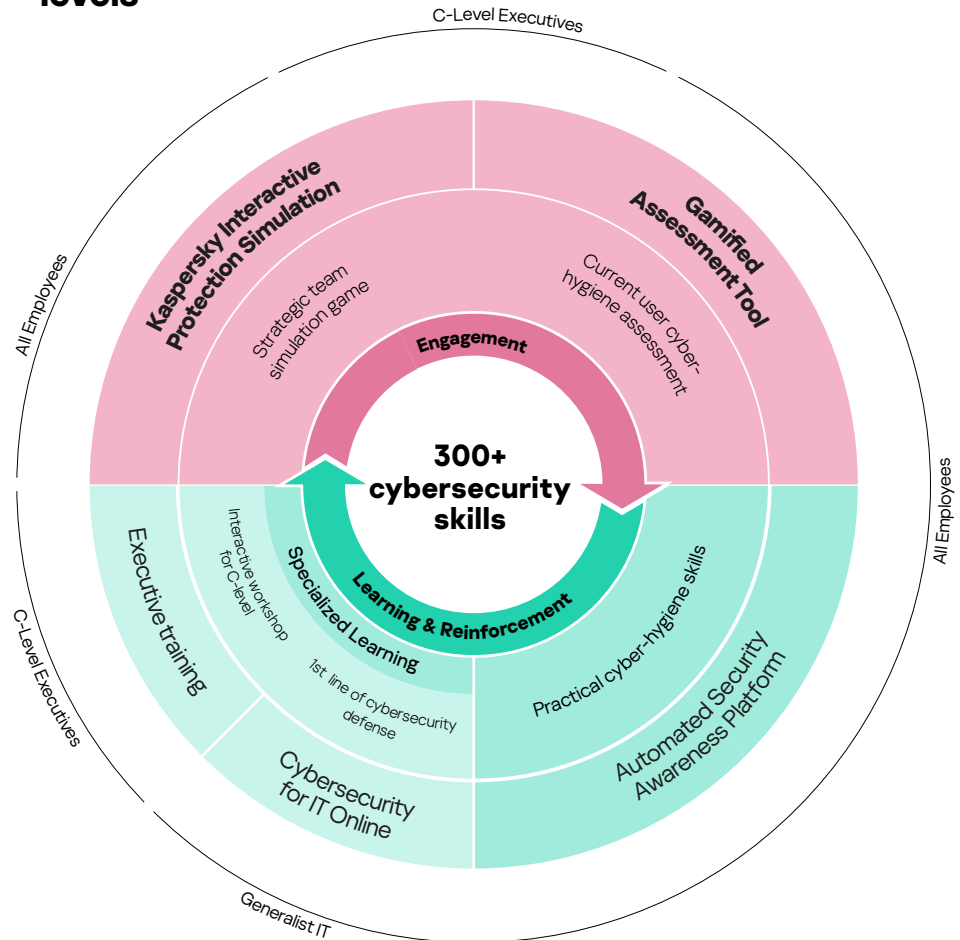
levels

C-Level Executives

All Employees

Kaspersky Interactive Protection Simulation

Strategic team simulation game

Gamified Assessment Tool

Current user cyber-hygiene assessment

Engagement

300+ cybersecurity skills

All Employees

C-Level Executives

Executive training

Interactive workshop for C-level

Specialized Learning

Learning & Reinforcement

1st line of cybersecurity defense

Practical cyber-hygiene skills

Automated Security Awareness Platform

Cybersecurity for IT Online

Generalist IT